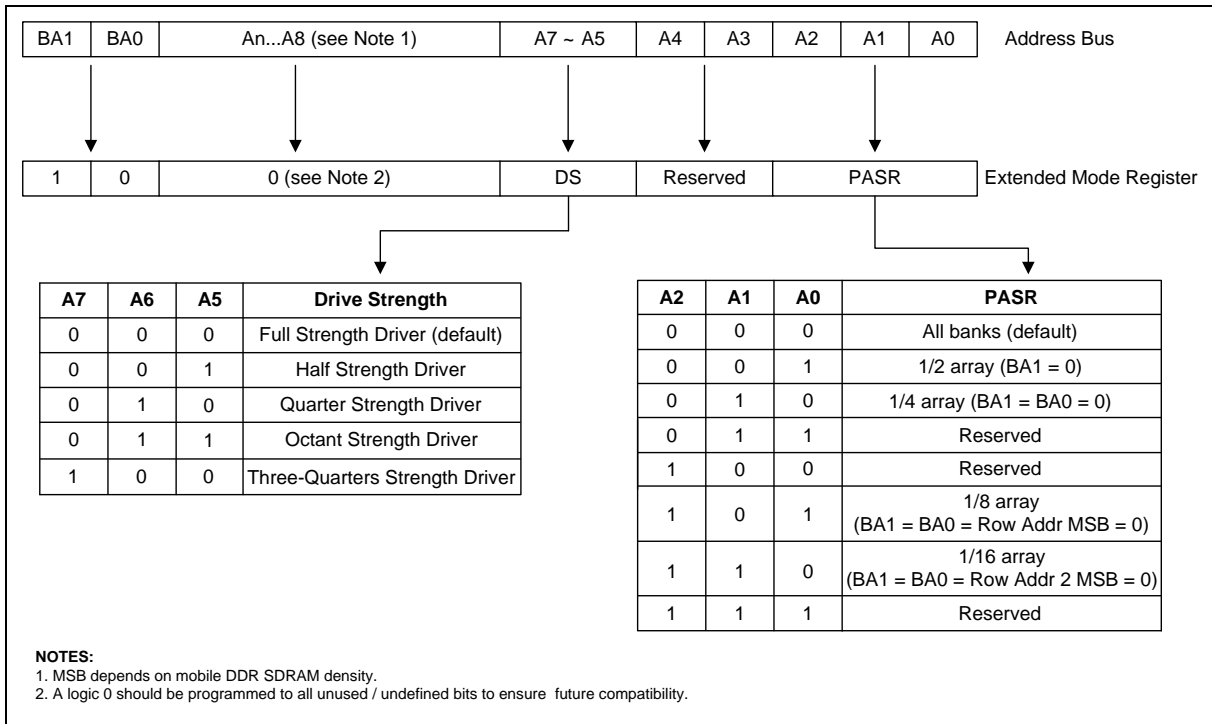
| BA1 | BA0 | An...A8 (see Note 1) | A7 ~ A5 | A4 | A3 | A2 | A1 | A0 |
|---|---|---|---|---|---|---|---|---|

Address Bus

| 1 | 0 | 0 (see Note 2) | DS | Reserved | PASR |
|---|---|---|---|---|---|

Extended Mode Register

| A7 | A6 | A5 | Drive Strength |
|---|---|---|---|
| 0 | 0 | 0 | Full Strength Driver (default) |
| 0 | 0 | 1 | Half Strength Driver |
| 0 | 1 | 0 | Quarter Strength Driver |
| 0 | 1 | 1 | Octant Strength Driver |
| 1 | 0 | 0 | Three-Quarters Strength Driver |

| A2 | A1 | A0 | PASR |
|---|---|---|---|
| 0 | 0 | 0 | All banks (default) |
| 0 | 0 | 1 | 1/2 array (BA1 = 0) |
| 0 | 1 | 0 | 1/4 array (BA1 = BA0 = 0) |
| 0 | 1 | 1 | Reserved |
| 1 | 0 | 0 | Reserved |
| 1 | 0 | 1 | 1/8 array (BA1 = BA0 = Row Addr MSB = 0) |
| 1 | 1 | 0 | 1/16 array (BA1 = BA0 = Row Addr 2 MSB = 0) |
| 1 | 1 | 1 | Reserved |

NOTES:
1. MSB depends on mobile DDR SDRAM density.
2. A logic 0 should be programmed to all unused / undefined bits to ensure future compatibility.